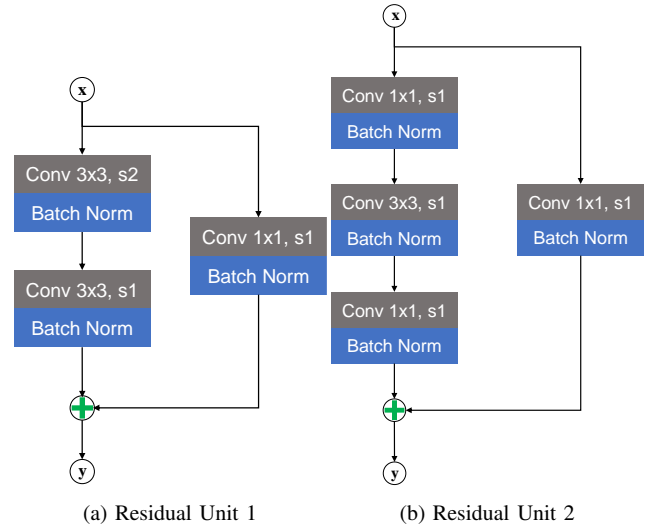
x

Conv 3x3, s2
Batch Norm

Conv 3x3, s1
Batch Norm

Conv 1x1, s1
Batch Norm

y

(a) Residual Unit 1

x

Conv 1x1, s1
Batch Norm

Conv 3x3, s1
Batch Norm

Conv 1x1, s1
Batch Norm

Conv 1x1, s1
Batch Norm

y

(b) Residual Unit 2